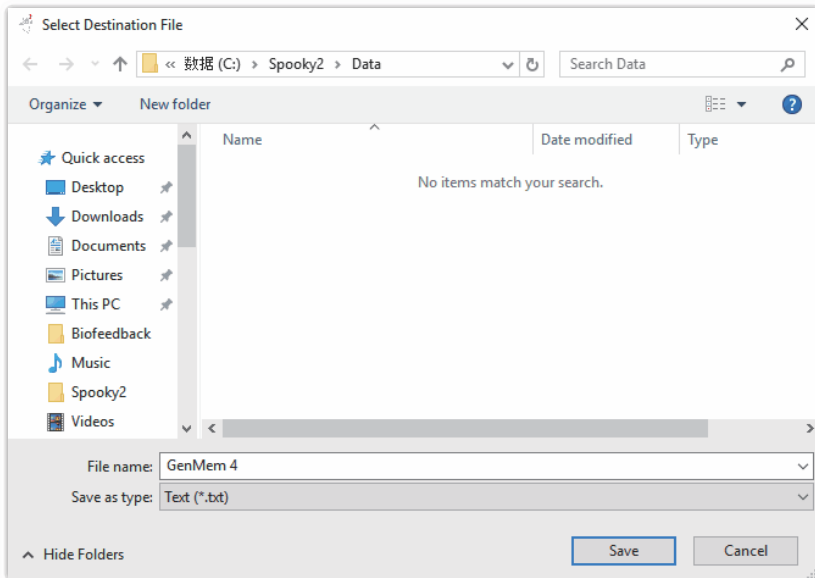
Select Destination File

« 数据 (C:) › Spooky2 › Data

Search Data

Organize ▾

New folder

Quick access

Desktop

Downloads

Documents

Pictures

This PC

Biofeedback

Music

Spooky2

Videos

| Name | Date modified | Type |
|---|---|---|

No items match your search.

File name: GenMem 4

Save as type: Text (*.txt)

Hide Folders

Save

Cancel